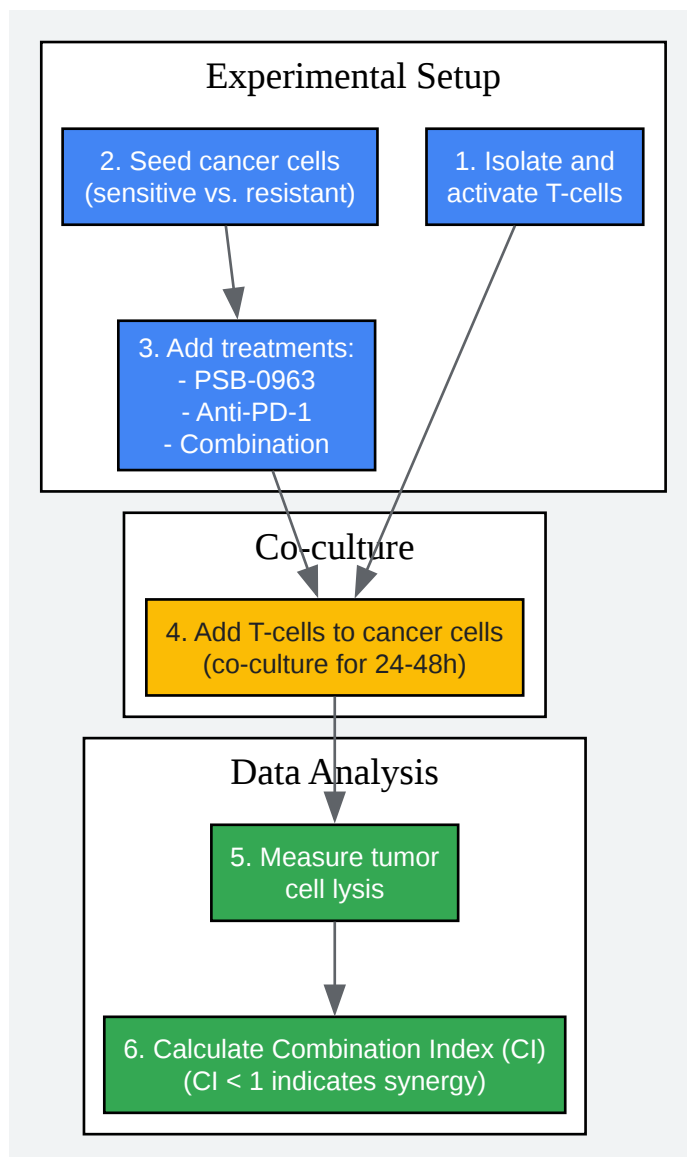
Experimental Setup

2. Seed cancer cells (sensitive vs. resistant)

1. Isolate and activate T-cells

3. Add treatments:
- PSB-0963
- Anti-PD-1
- Combination

Co-culture

4. Add T-cells to cancer cells (co-culture for 24-48h)

Data Analysis

5. Measure tumor cell lysis

6. Calculate Combination Index (CI) (CI < 1 indicates synergy)